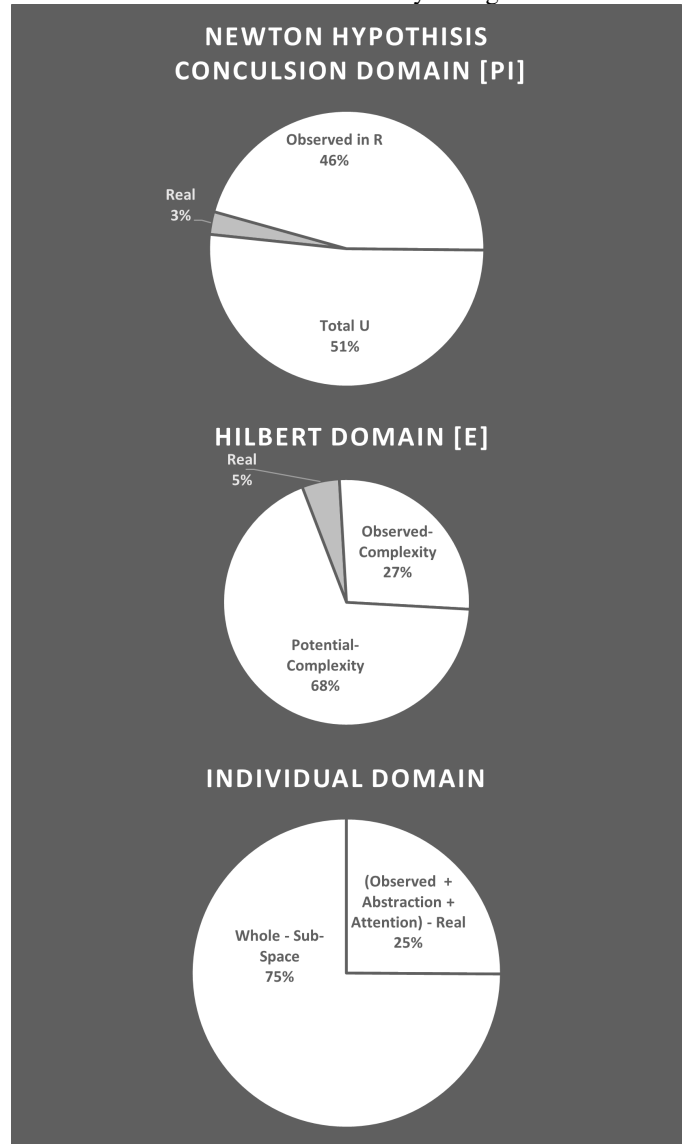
NEWTON HYPOTHISIS CONCULSION DOMAIN [PI]

Observed in R
46%

Real
3%

Total U
51%

HILBERT DOMAIN [E]

Real
5%

Observed-Complexity
27%

Potential-Complexity
68%

INDIVIDUAL DOMAIN

(Observed + Abstraction + Attention) - Real
25%

Whole - Sub-Space
75%